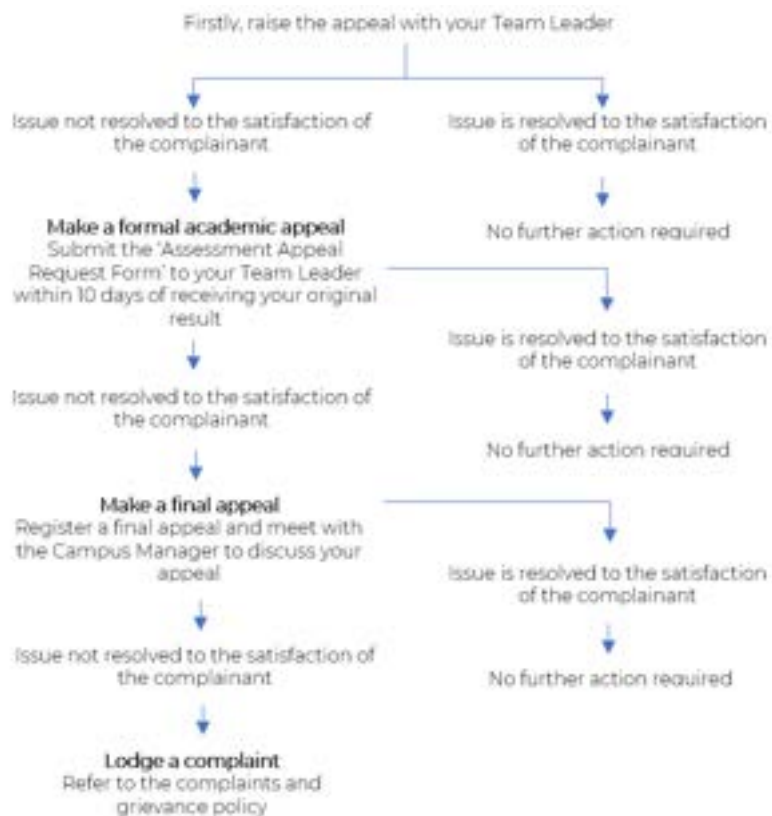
Firstly, raise the appeal with your Team Leader

Issue not resolved to the satisfaction of the complainant

Issue is resolved to the satisfaction of the complainant

No further action required

Make a formal academic appeal
Submit the 'Assessment Appeal Request Form' to your Team Leader within 10 days of receiving your original result

Issue is resolved to the satisfaction of the complainant

No further action required

Issue not resolved to the satisfaction of the complainant

Make a final appeal
Register a final appeal and meet with the Campus Manager to discuss your appeal

Issue is resolved to the satisfaction of the complainant

No further action required

Issue not resolved to the satisfaction of the complainant

Lodge a complaint
Refer to the complaints and grievance policy